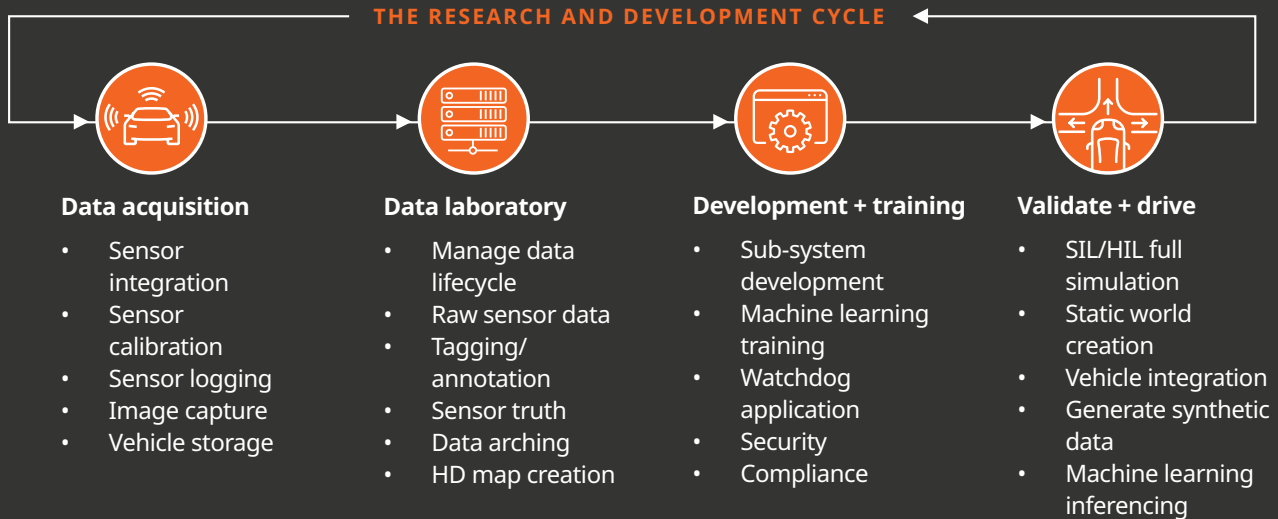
THE RESEARCH AND DEVELOPMENT CYCLE

Data acquisition
- Sensor integration
- Sensor calibration
- Sensor logging
- Image capture
- Vehicle storage

Data laboratory
- Manage data lifecycle
- Raw sensor data
- Tagging/ annotation
- Sensor truth
- Data arching
- HD map creation

Development + training
- Sub-system development
- Machine learning training
- Watchdog application
- Security
- Compliance

Validate + drive
- SIL/HIL full simulation
- Static world creation
- Vehicle integration
- Generate synthetic data
- Machine learning inferencing